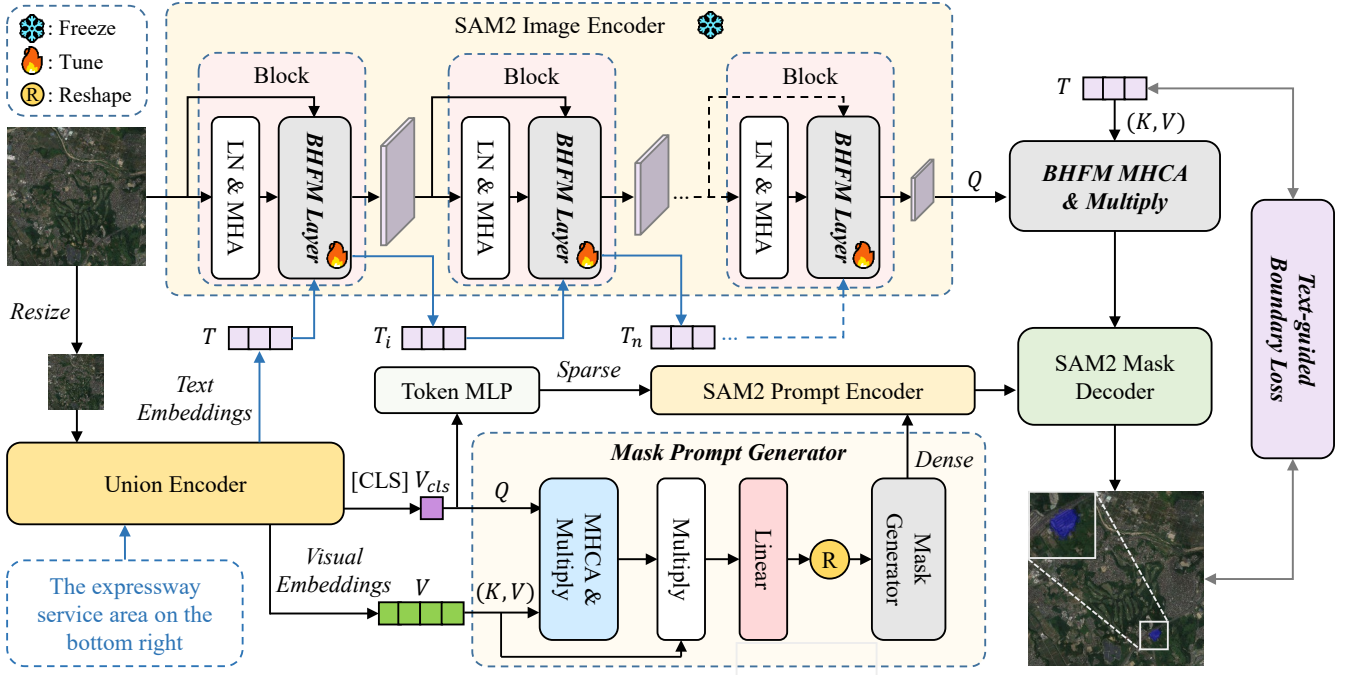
: Freeze
: Tune
R: Reshape

SAM2 Image Encoder

Block
LN & MHA
BHFM Layer

Block
LN & MHA
BHFM Layer

Block
LN & MHA
BHFM Layer

$T$
$(K, V)$
$Q$
BHFM MHCA & Multiply

Text-guided Boundary Loss

Resize

$T$
$T_i$
$T_n$

Text Embeddings

Token MLP
Sparse
SAM2 Prompt Encoder
SAM2 Mask Decoder

Union Encoder

[CLS] $V_{cls}$
$Q$

Mask Prompt Generator
Dense

MHCA & Multiply
Multiply
Linear
R
Mask Generator

Visual Embeddings
$V$
$(K, V)$

The expressway service area on the bottom right